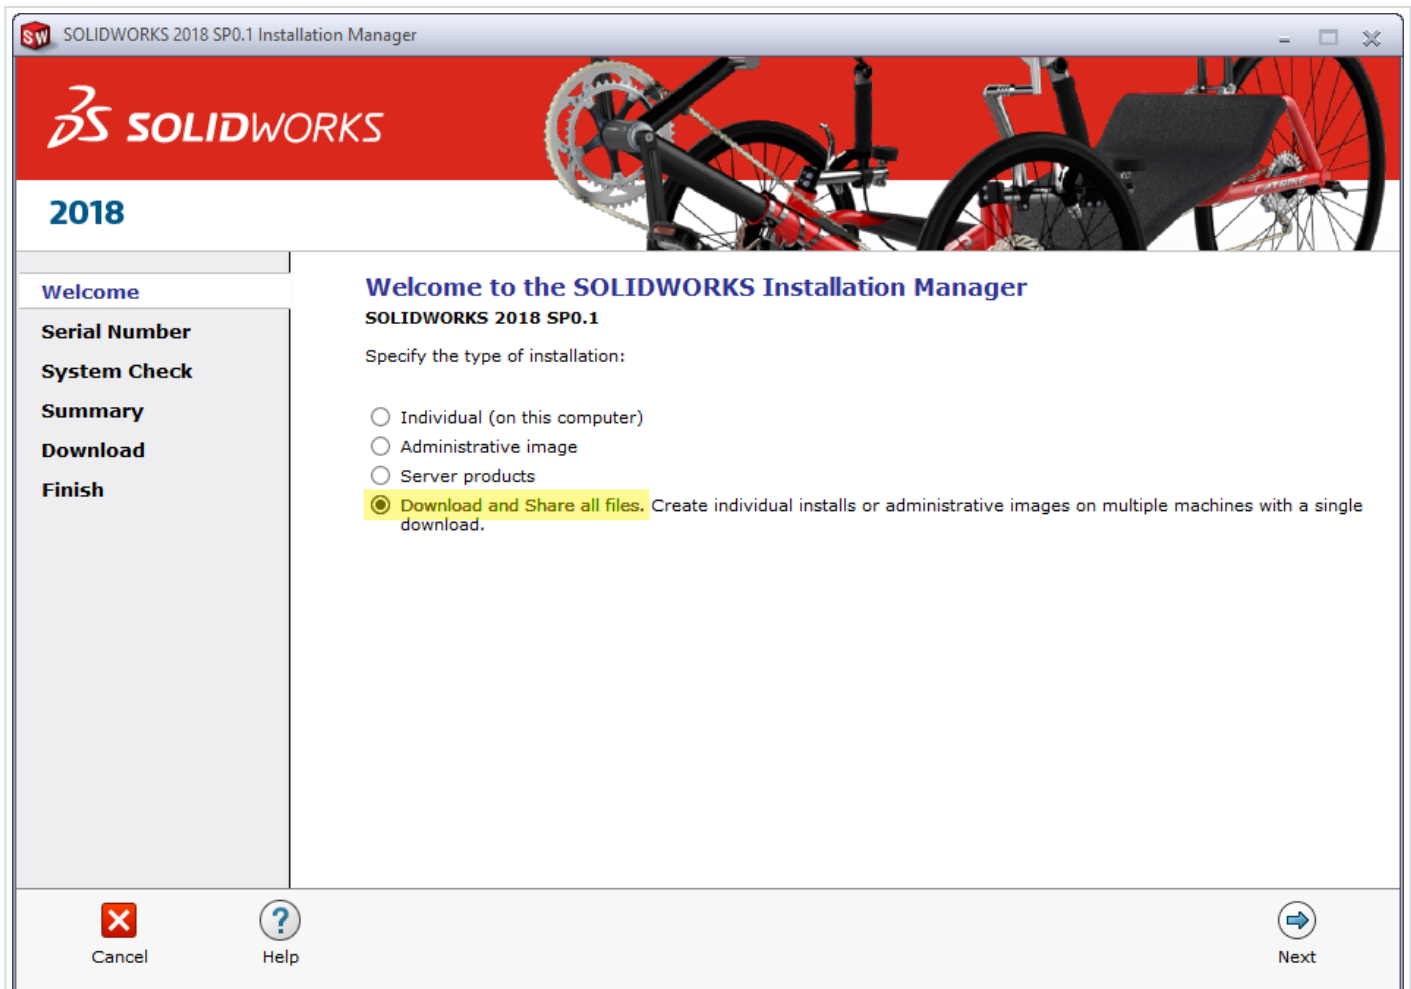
SOLIDWORKS 2018 SP0.1 Installation Manager

SOLIDWORKS

2018

Welcome
Serial Number
System Check
Summary
Download
Finish

Welcome to the SOLIDWORKS Installation Manager

SOLIDWORKS 2018 SP0.1

Specify the type of installation:

Individual (on this computer)
Administrative image
Server products
Download and Share all files. Create individual installs or administrative images on multiple machines with a single download.

Cancel
Help
Next